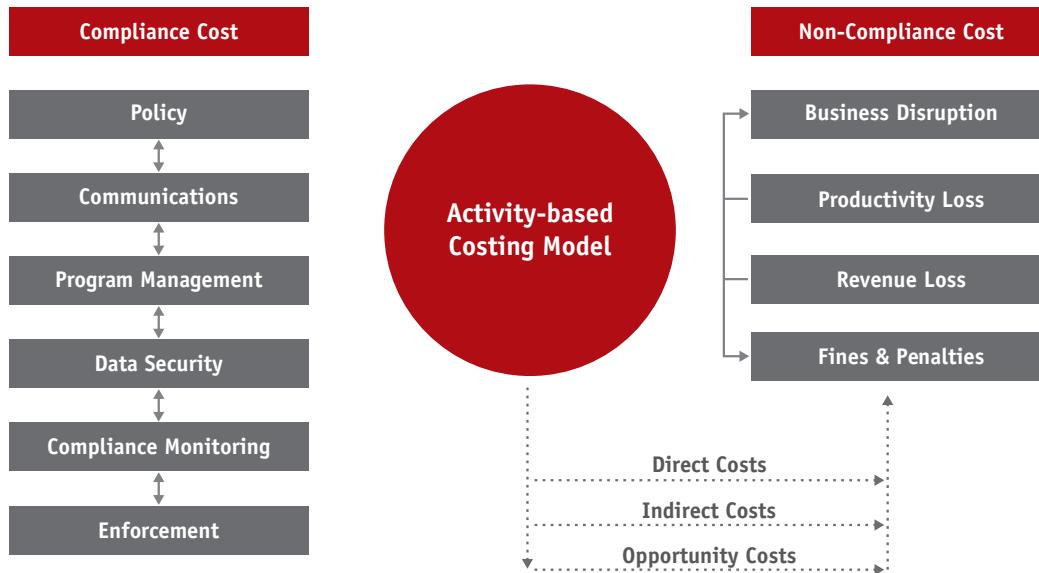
Compliance Cost

Policy

Communications

Program Management

Data Security

Compliance Monitoring

Enforcement

Activity-based Costing Model

Non-Compliance Cost

Business Disruption

Productivity Loss

Revenue Loss

Fines & Penalties

Direct Costs

Indirect Costs

Opportunity Costs